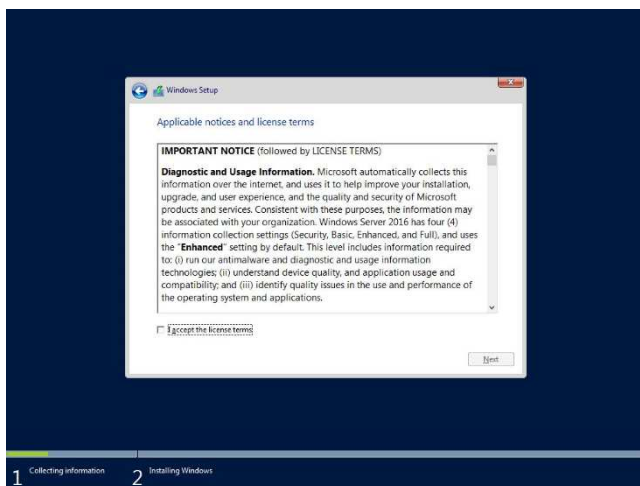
Windows Setup

Applicable notices and license terms

IMPORTANT NOTICE (followed by LICENSE TERMS)

Diagnostic and Usage Information. Microsoft automatically collects this information over the internet, and uses it to help improve your installation, upgrade, and user experience, and the quality and security of Microsoft products and services. Consistent with these purposes, the information may be associated with your organization. Windows Server 2016 has four (4) information collection settings (Security, Basic, Enhanced, and Full), and uses the "Enhanced" setting by default. This level includes information required to: (i) run our antimalware and diagnostic and usage information technologies; (ii) understand device quality, and application usage and compatibility; and (iii) identify quality issues in the use and performance of the operating system and applications.

I accept the license terms

Next

1 Collecting information

2 Installing Windows